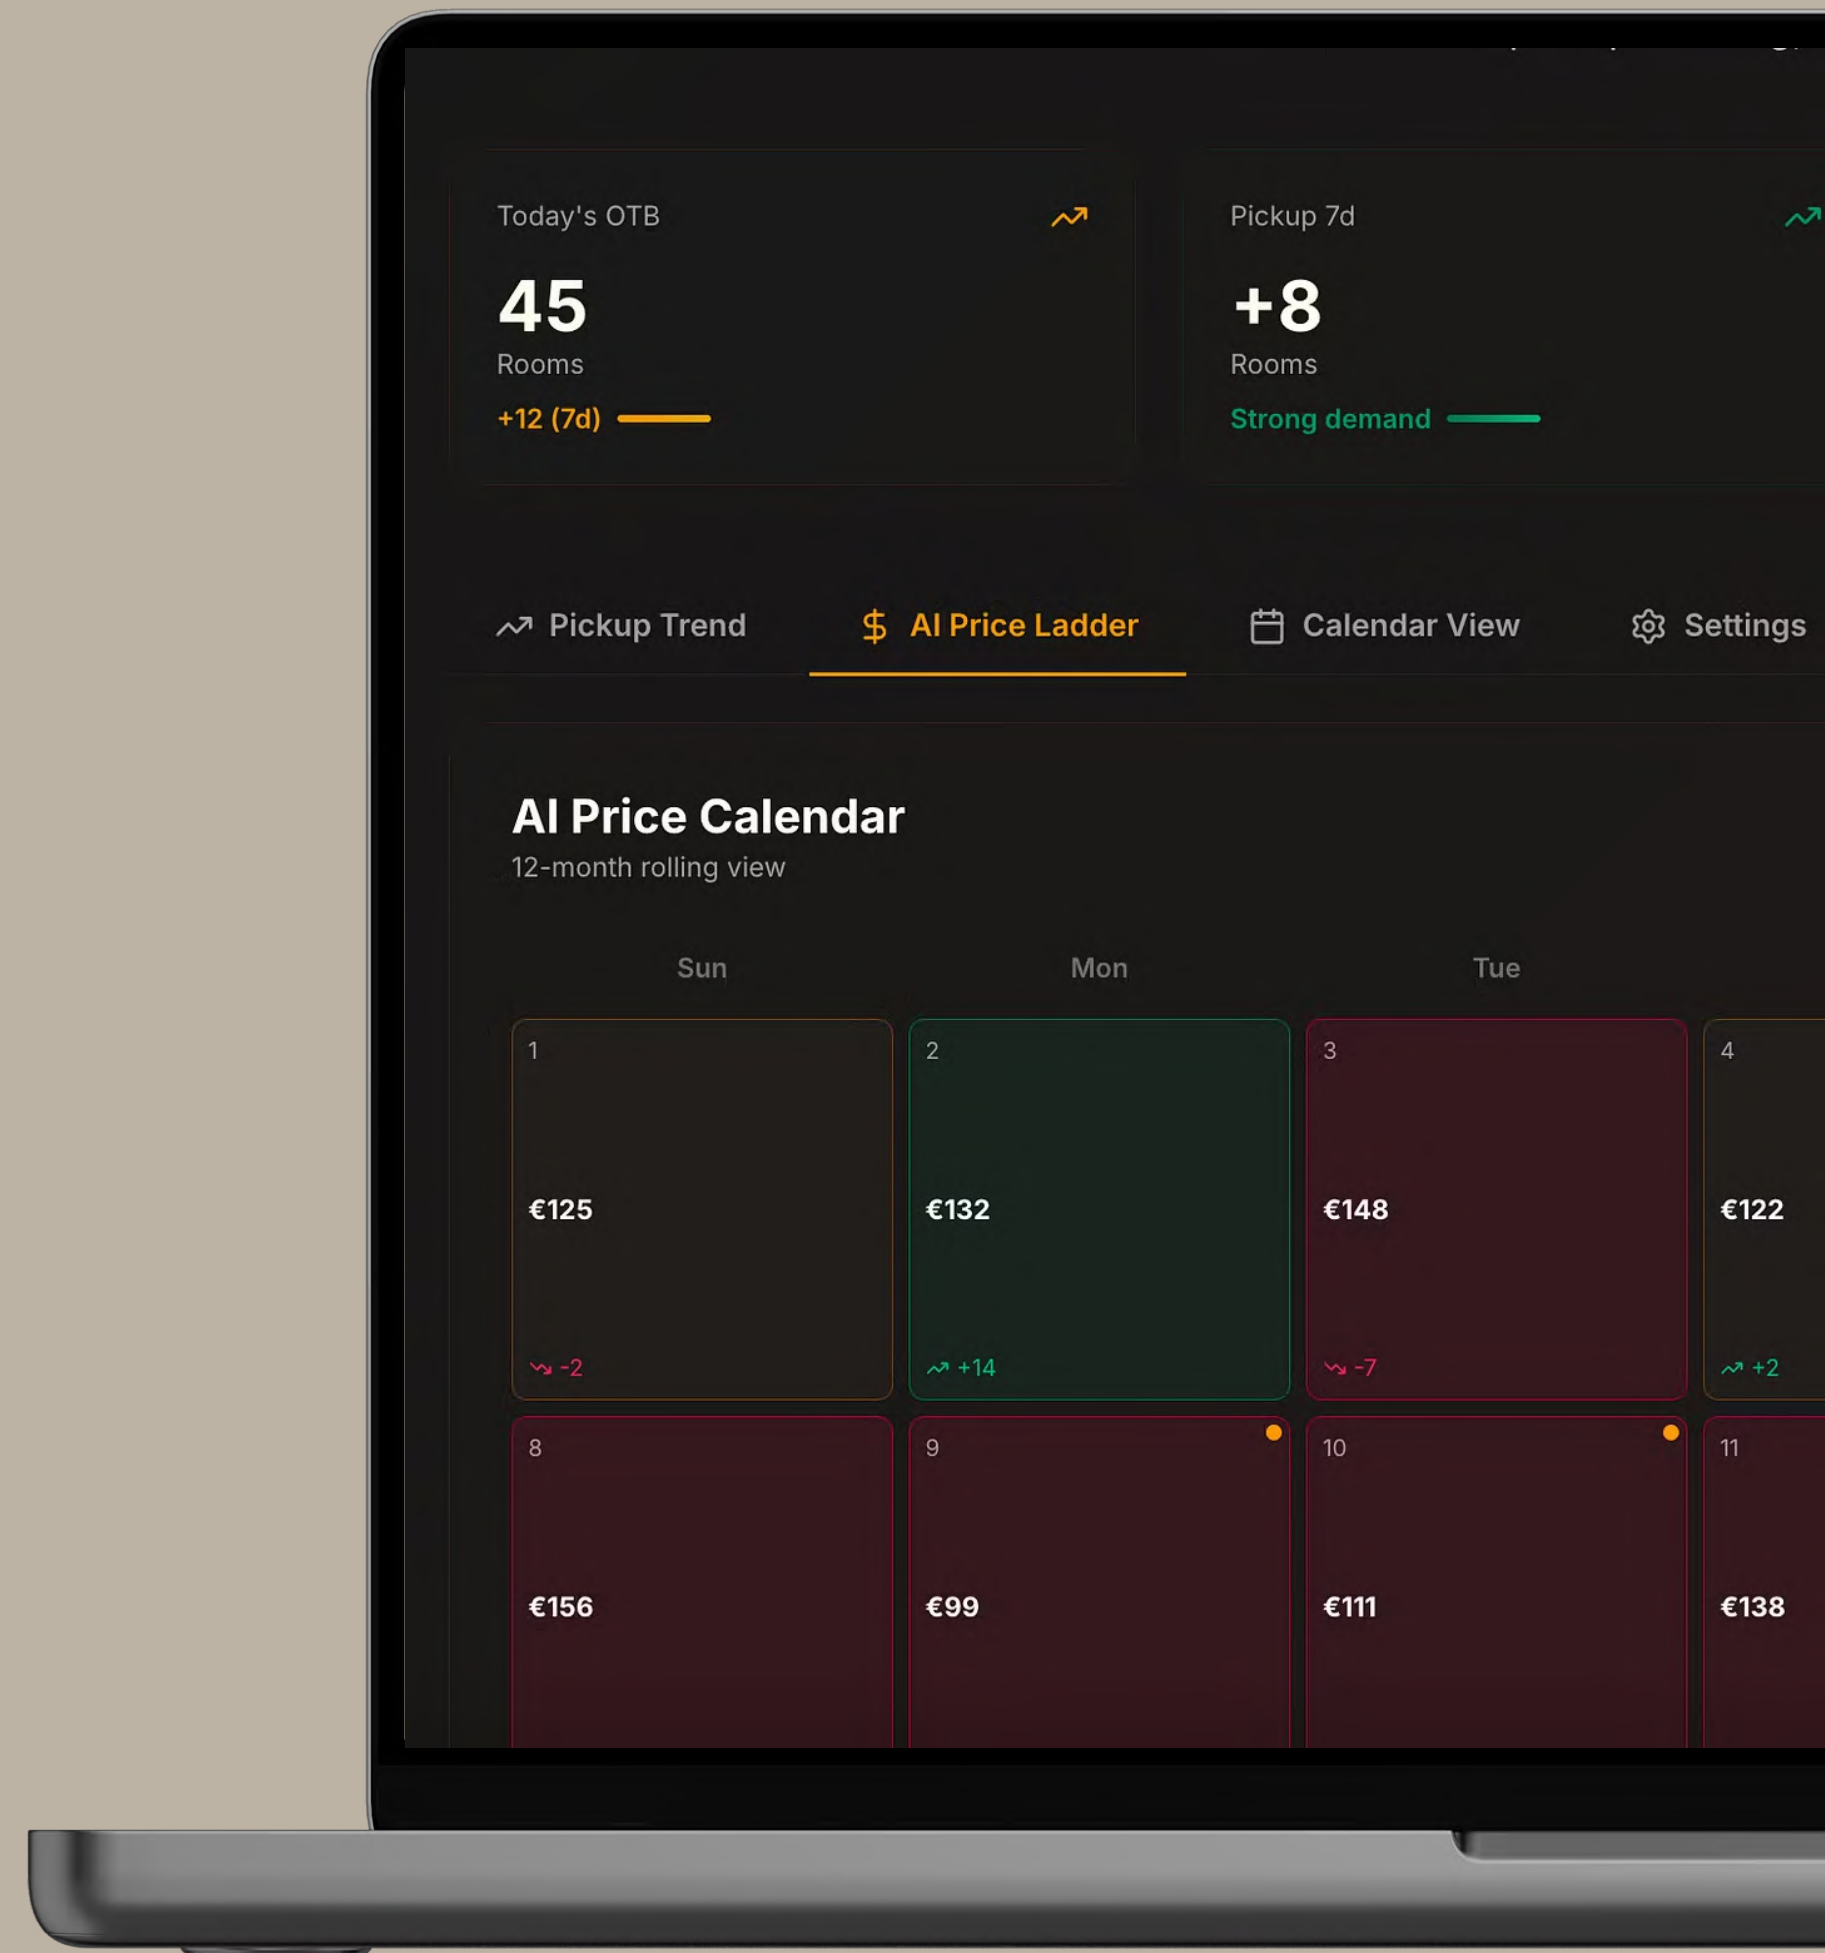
Today's OTB

45

Rooms

+12 (7d)

Pickup 7d

+8

Rooms

Strong demand

Pickup Trend

AI Price Ladder

Calendar View

Settings

AI Price Calendar

12-month rolling view

| Sun | Mon | Tue | |
|---|---|---|---|
| 1 €125 -2 | 2 €132 +14 | 3 €148 -7 | 4 €122 +2 |
| 8 €156 | 9 €99 | 10 €111 | 11 €138 |